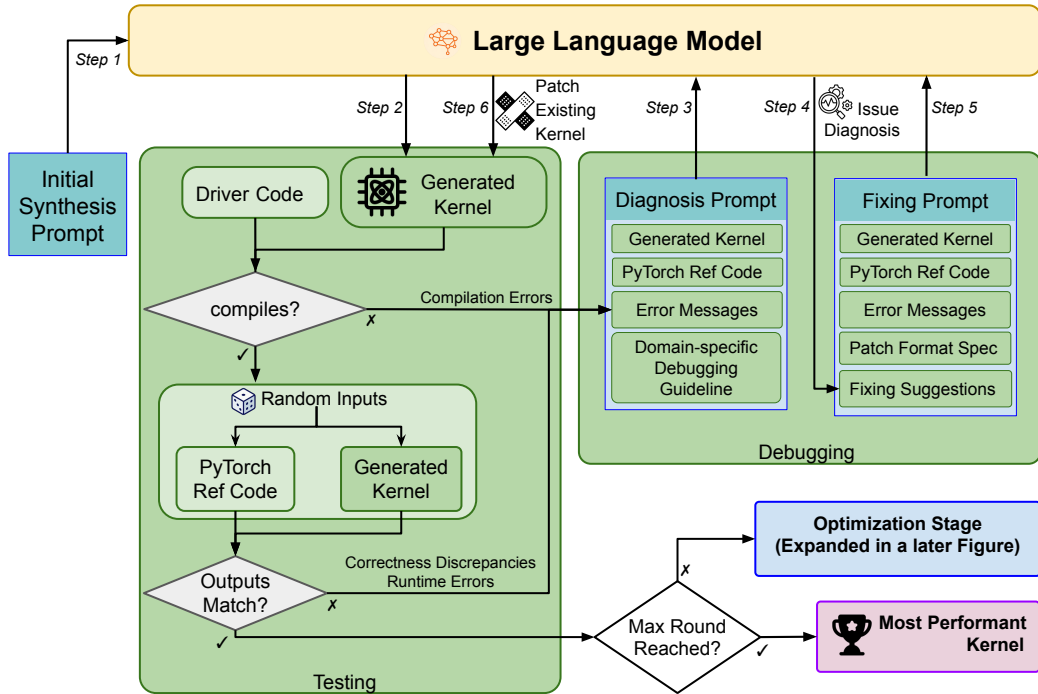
Large Language Model

Step 1

Initial Synthesis Prompt

Step 2

Step 6

Patch Existing Kernel

Step 3

Step 4

Issue Diagnosis

Step 5

Driver Code

Generated Kernel

compiles?

✗

Compilation Errors

✓

Random Inputs

PyTorch Ref Code

Generated Kernel

Outputs Match?

✗

Correctness Discrepancies Runtime Errors

✓

Testing

Diagnosis Prompt

Generated Kernel

PyTorch Ref Code

Error Messages

Domain-specific Debugging Guideline

Fixing Prompt

Generated Kernel

PyTorch Ref Code

Error Messages

Patch Format Spec

Fixing Suggestions

Debugging

Optimization Stage (Expanded in a later Figure)

✗

Max Round Reached?

✓

Most Performant Kernel